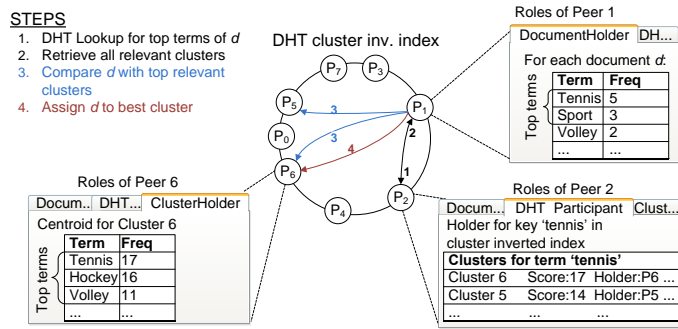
STEPS
1. DHT Lookup for top terms of $d$
2. Retrieve all relevant clusters
3. Compare $d$ with top relevant clusters
4. Assign $d$ to best cluster

DHT cluster inv. index

$P_7$ $P_3$ $P_5$ $P_1$ $P_0$ $P_6$ $P_2$ $P_4$

3 3 4 2 1

Roles of Peer 1

DocumentHolder | DH...

For each document $d$:

Top terms

| Term | Freq |
|---|---|
| Tennis | 5 |
| Sport | 3 |
| Volley | 2 |
| ... | ... |

Roles of Peer 6

Docum... | DHT... | ClusterHolder

Centroid for Cluster 6

Top terms

| Term | Freq |
|---|---|
| Tennis | 17 |
| Hockey | 16 |
| Volley | 11 |
| ... | ... |

Roles of Peer 2

Docum... | DHT Participant | Clust...

Holder for key 'tennis' in cluster inverted index

| Clusters for term 'tennis' | | |
|---|---|---|
| Cluster 6 | Score:17 | Holder:P6 ... |
| Cluster 5 | Score:14 | Holder:P5 ... |
| ... | ... | ... |